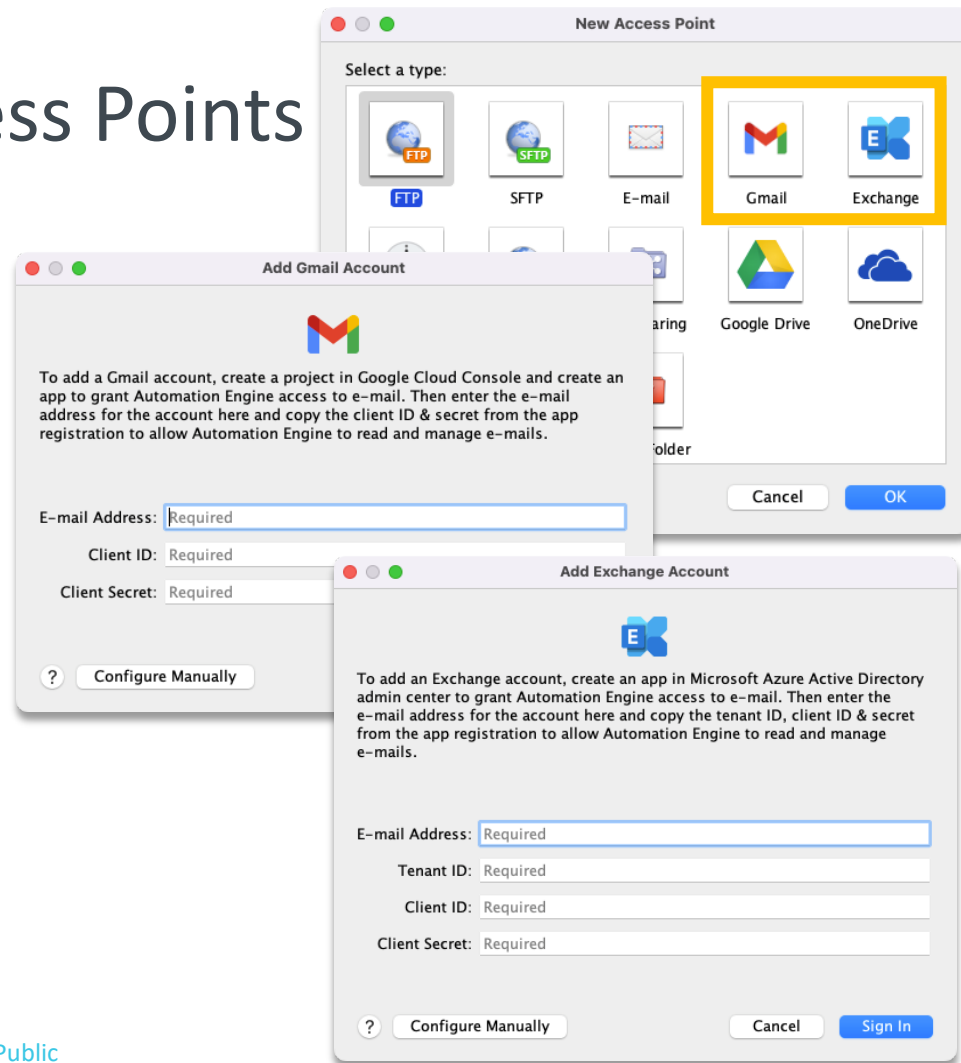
ess Points

New Access Point

Select a type:

FTP

SFTP

E-mail

Gmail

Exchange

aring

Google Drive

OneDrive

older

Cancel

OK

Add Gmail Account

To add a Gmail account, create a project in Google Cloud Console and create an app to grant Automation Engine access to e-mail. Then enter the e-mail address for the account here and copy the client ID & secret from the app registration to allow Automation Engine to read and manage e-mails.

E-mail Address: Required

Client ID: Required

Client Secret: Required

?

Configure Manually

Add Exchange Account

To add an Exchange account, create an app in Microsoft Azure Active Directory admin center to grant Automation Engine access to e-mail. Then enter the e-mail address for the account here and copy the tenant ID, client ID & secret from the app registration to allow Automation Engine to read and manage e-mails.

E-mail Address: Required

Tenant ID: Required

Client ID: Required

Client Secret: Required

?

Configure Manually

Cancel

Sign In

Public